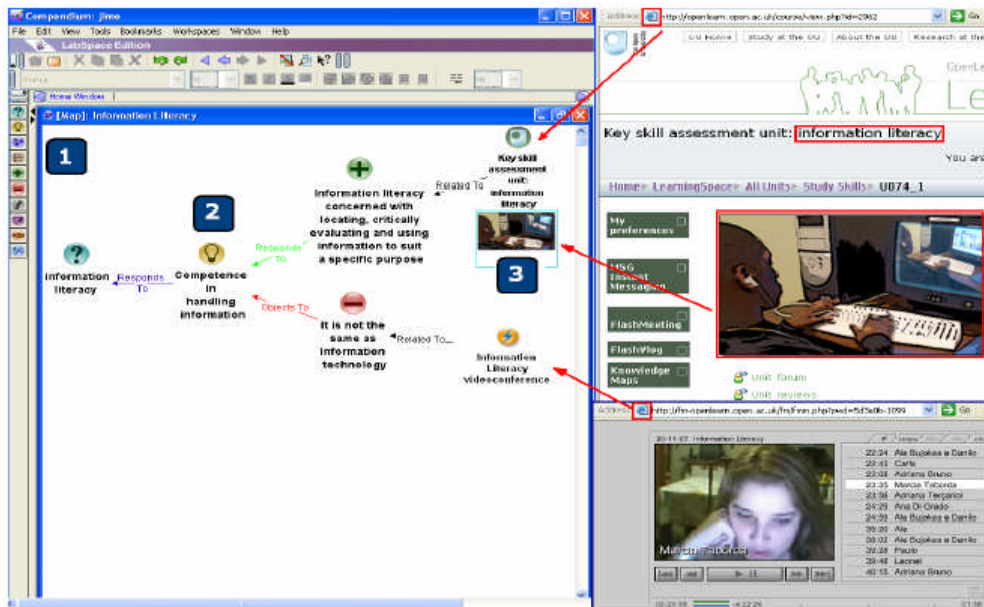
Compendium: jimo
File Edit View Tools Bookmarks Workspaces Window Help
LabSpace Edition
Home Window
[Map]: Information Literacy

1

2

3

Key skill assessment unit: information literacy

Related To

Information literacy concerned with locating, critically evaluating and using information to suit a specific purpose

Responds To

Information literacy

Responds To

Competence in handling information

Objects To

It is not the same as information technology

Related To...

Information Literacy videoconference

Address http://openlearn.open.ac.uk/course/view.php?id=2962 Go

OU Home | Study at the OU | About the OU | Research at the

OpenLe
Le

Key skill assessment unit: information literacy

You ar

Home ▸ LearningSpace ▸ All Units ▸ Study Skills ▸ U074_1

My preferences

MSG Instant Messaging

FlashMeeting

FlashVlog

Knowledge Maps

Unit forum
Unit reviews

Address http://fm-openlearn.open.ac.uk/fm/fmm.php?pwd=5d5e0b-1099 Go

20-11-07: Information Literacy

Marcia Taborda

| | |
|---|---|
| 22:24 | Ale Bujokas e Daniłz |
| 22:43 | Carla |
| 23:08 | Adriana Bruno |
| 23:35 | Marcia Taborda |
| 23:36 | Adriana Terçariol |
| 24:29 | Ana Di Grado |
| 24:59 | Ale Bujokas e Daniłz |
| 35:31 | Ale |
| 36:20 | Ale |
| 38:02 | Ale Bujokas e Daniłz |
| 38:28 | Paulo |
| 39:46 | Leonel |
| 40:15 | Adriana Bruno |